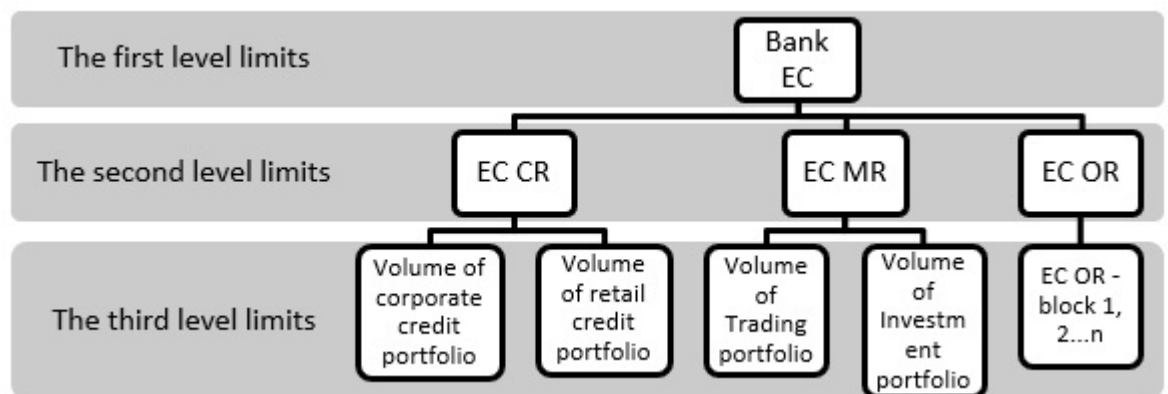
The first level limits

Bank EC

The second level limits

EC CR

EC MR

EC OR

The third level limits

Volume of corporate credit portfolio

Volume of retail credit portfolio

Volume of Trading portfolio

Volume of Investment portfolio

EC OR - block 1, 2...n